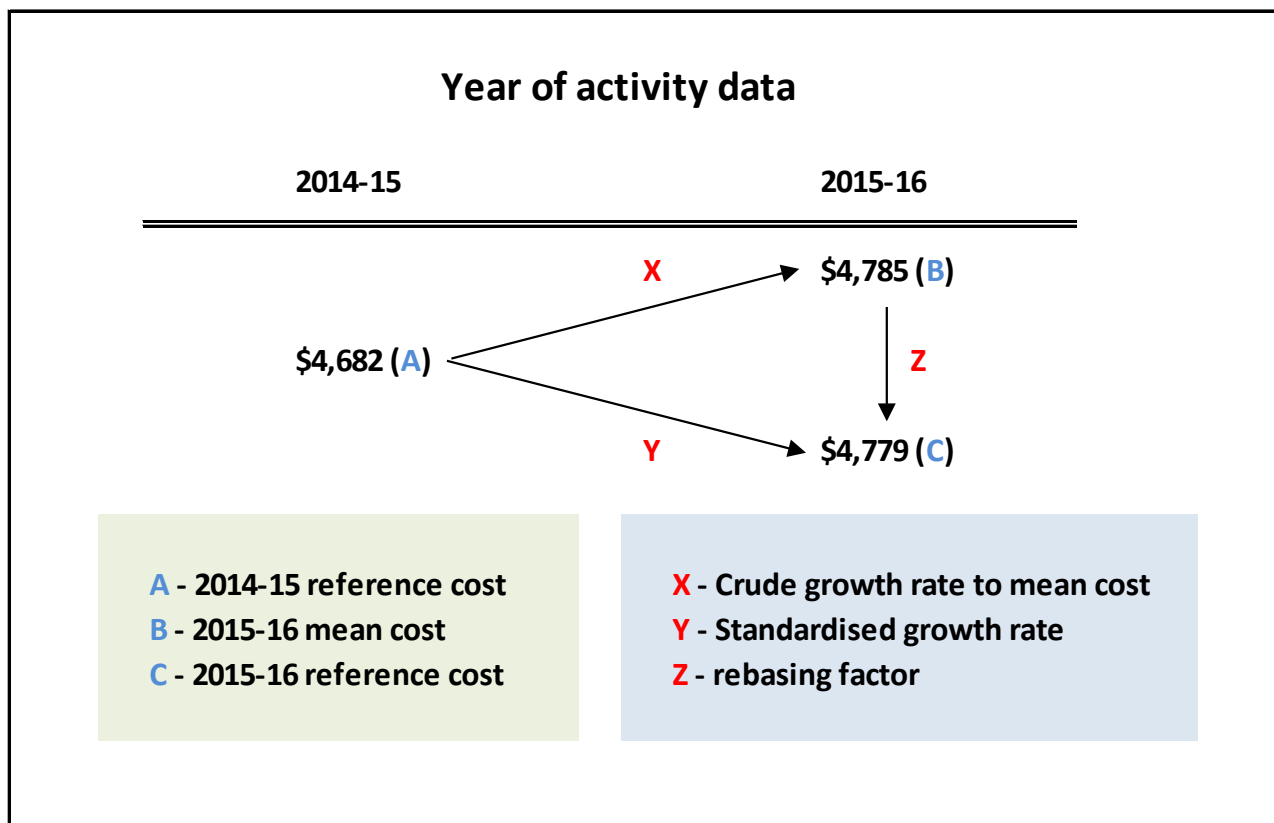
Year of activity data

2014-15

2015-16

X

$4,785 (B)

$4,682 (A)

Z

Y

$4,779 (C)

A - 2014-15 reference cost
B - 2015-16 mean cost
C - 2015-16 reference cost

X - Crude growth rate to mean cost
Y - Standardised growth rate
Z - rebasing factor